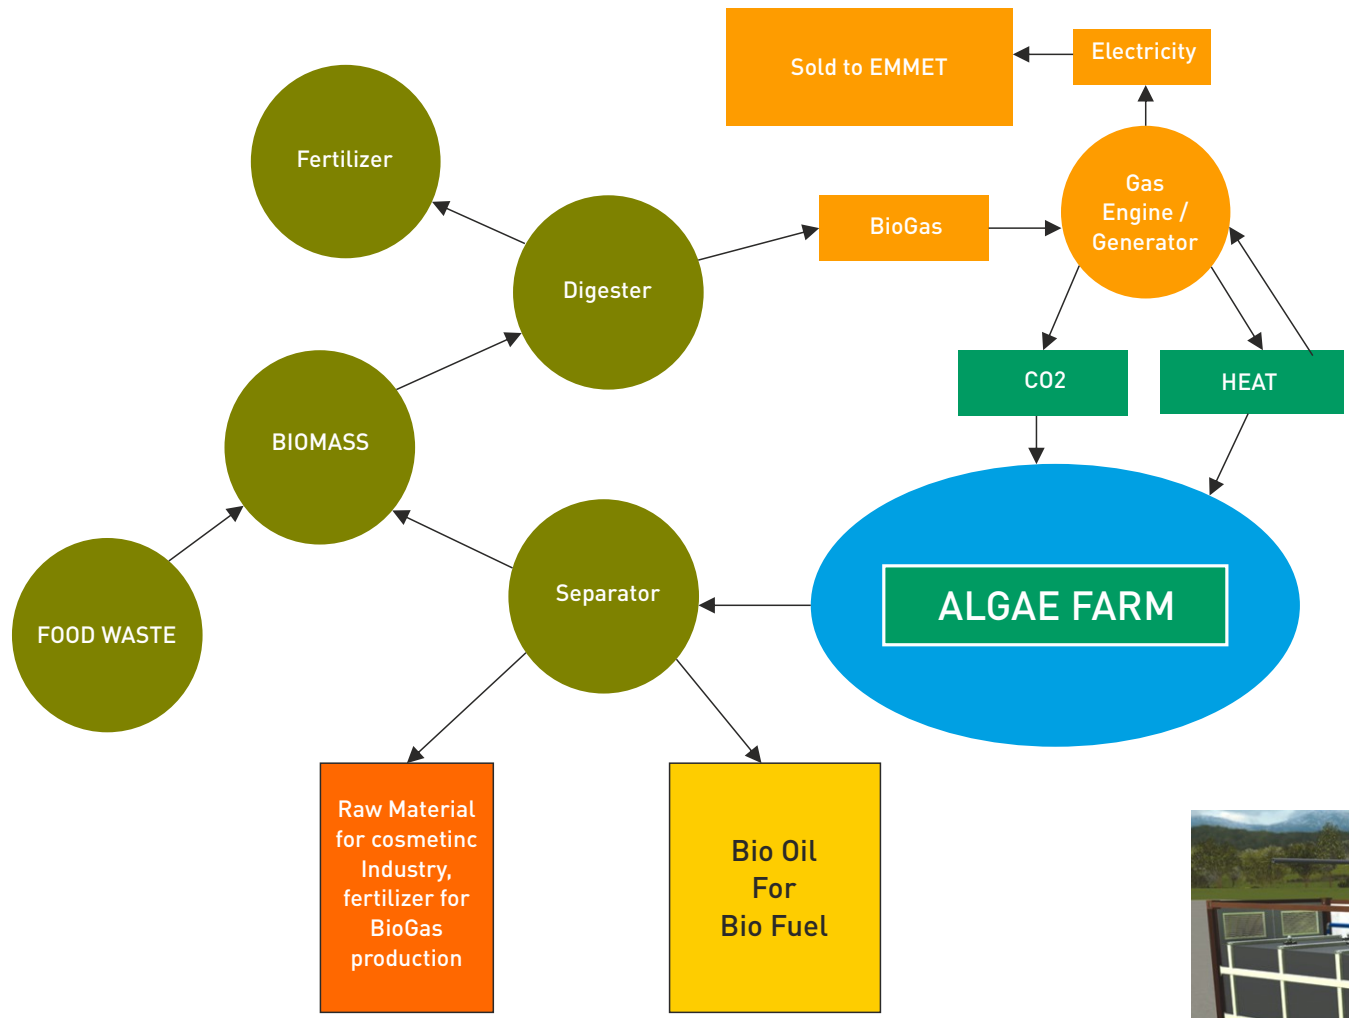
Sold to EMMET

Electricity

Fertilizer

Gas Engine / Generator

BioGas

Digester

CO2

HEAT

BIOMASS

ALGAE FARM

Separator

FOOD WASTE

Raw Material for cosmetinc Industry, fertilizer for BioGas production

Bio Oil For Bio Fuel